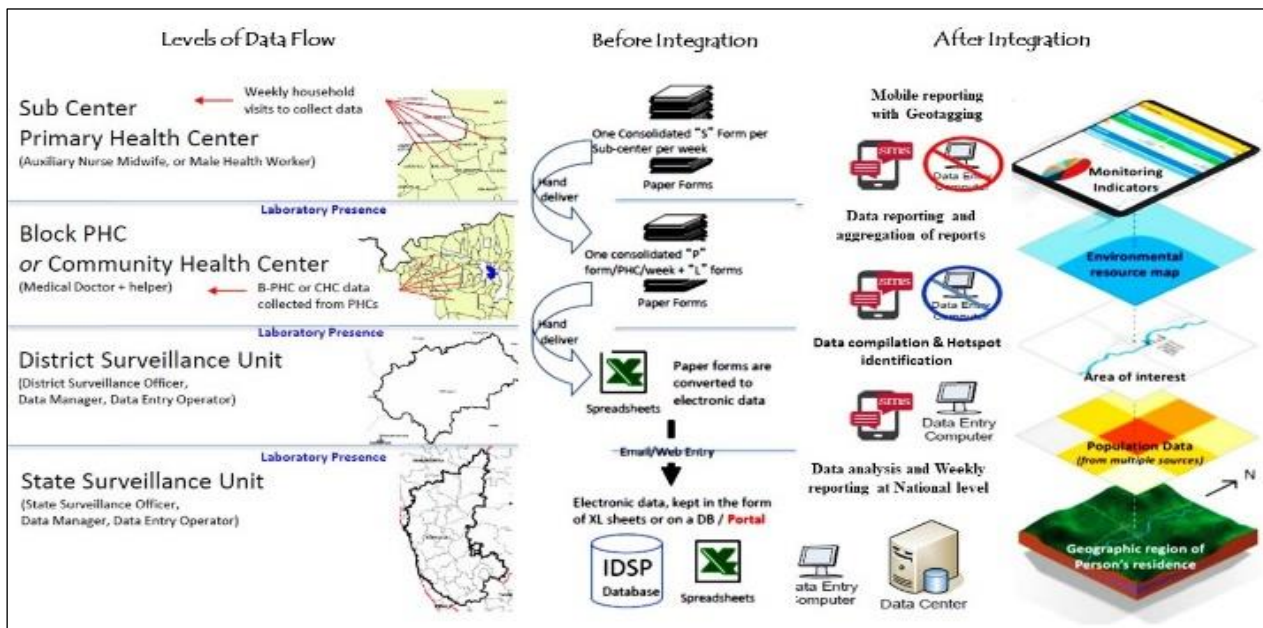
Levels of Data Flow

Before Integration

After Integration

Sub Center
Primary Health Center
(Auxiliary Nurse Midwife, or Male Health Worker)

Weekly household visits to collect data

Laboratory Presence

Block PHC
or Community Health Center
(Medical Doctor + helper)

B-PHC or CHC data collected from PHCs

Laboratory Presence

District Surveillance Unit
(District Surveillance Officer, Data Manager, Data Entry Operator)

Laboratory Presence

State Surveillance Unit
(State Surveillance Officer, Data Manager, Data Entry Operator)

One Consolidated "S" Form per Sub-center per week

Paper Forms

Hand deliver

One consolidated "P" form/PHC/week + "L" forms

Paper Forms

Hand deliver

Spreadsheets

Paper forms are converted to electronic data

Email/Web Entry

Electronic data, kept in the form of XL sheets or on a DB / Portal

IDSP Database

Spreadsheets

Mobile reporting with Geotagging

SMS

Data Entry Computer

Data reporting and aggregation of reports

SMS

Data Entry Computer

Data compilation & Hotspot identification

SMS

Data Entry Computer

Data analysis and Weekly reporting at National level

Data Entry Computer

Data Center

Monitoring Indicators

Environmental resource map

Area of interest

Population Data (from multiple sources)

N

Geographic region of Person's residence